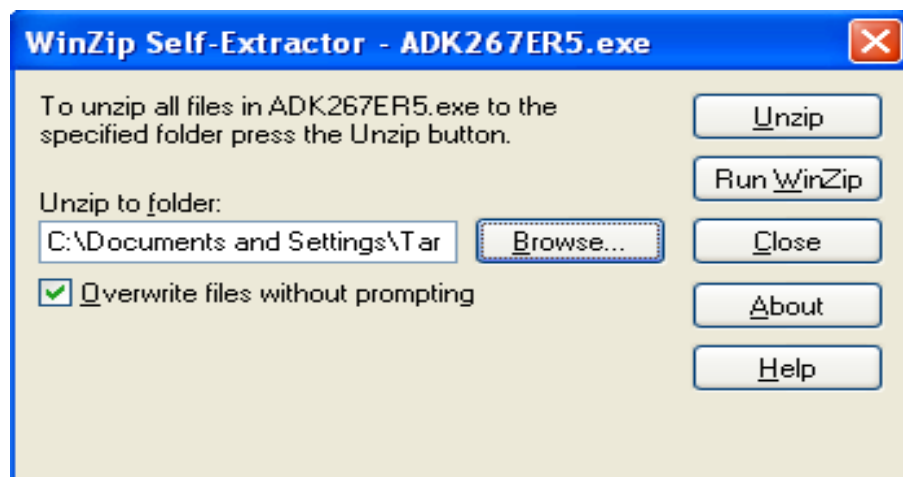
WinZip Self-Extractor - ADK267ER5.exe

To unzip all files in ADK267ER5.exe to the specified folder press the Unzip button.

Unzip to folder:

C:\Documents and Settings\Tar

Browse...

Overwrite files without prompting

Unzip

Run WinZip

Close

About

Help